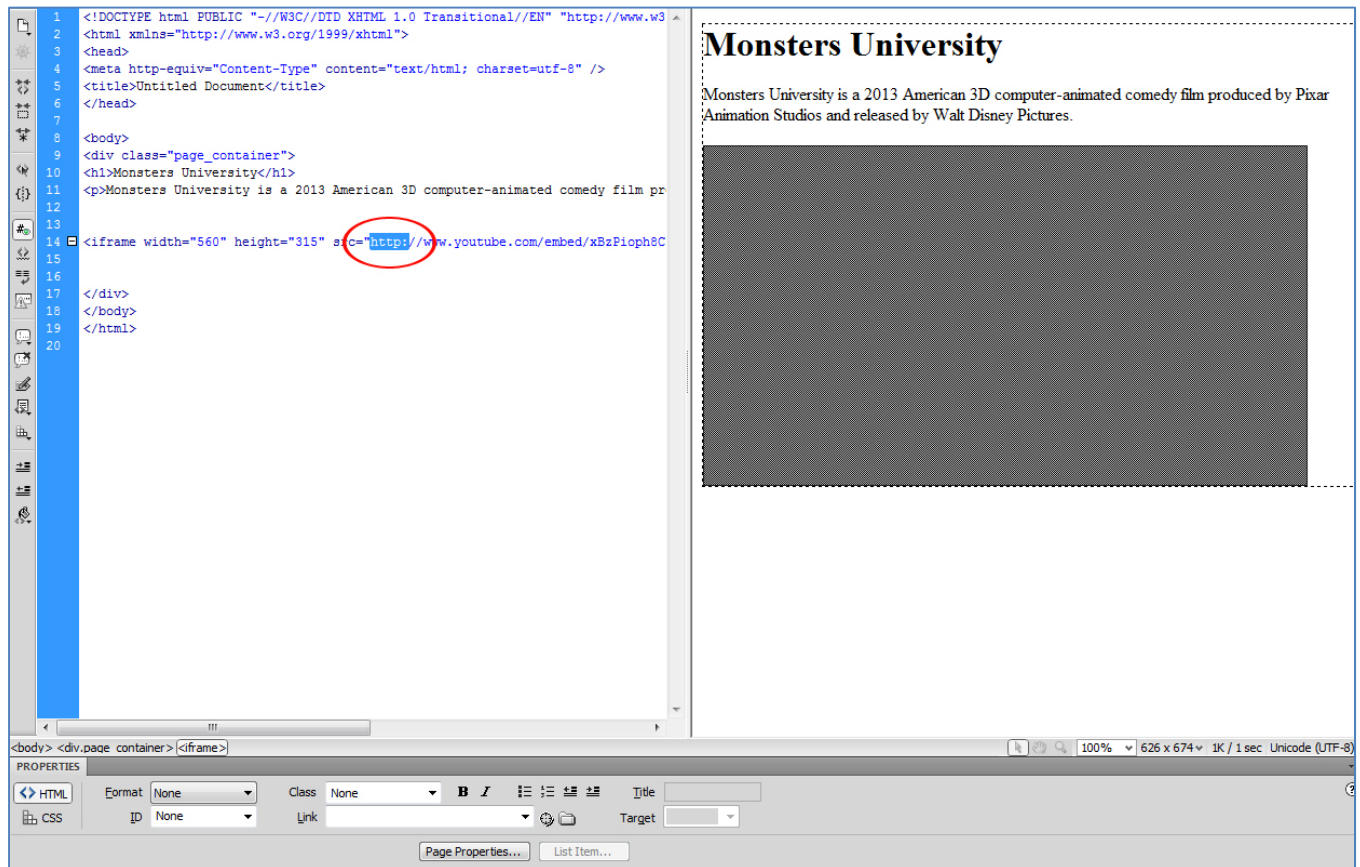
1 <!DOCTYPE html PUBLIC "-//W3C//DTD XHTML 1.0 Transitional//EN" "http://www.w3
2 <html xmlns="http://www.w3.org/1999/xhtml">
3 <head>
4 <meta http-equiv="Content-Type" content="text/html; charset=utf-8" />
5 <title>Untitled Document</title>
6 </head>
7
8 <body>
9 <div class="page_container">
10 <h1>Monsters University</h1>
11 <p>Monsters University is a 2013 American 3D computer-animated comedy film pr
12
13
14 <iframe width="560" height="315" src="http://www.youtube.com/embed/xBzPioph8C
15
16
17 </div>
18 </body>
19 </html>
20

Monsters University

Monsters University is a 2013 American 3D computer-animated comedy film produced by Pixar Animation Studios and released by Walt Disney Pictures.

<body> <div.page_container> <iframe>

100% 626 x 674 1K / 1 sec Unicode (UTF-8)

PROPERTIES

HTML Format None Class None B I Title
CSS ID None Link Target

Page Properties... List Item...